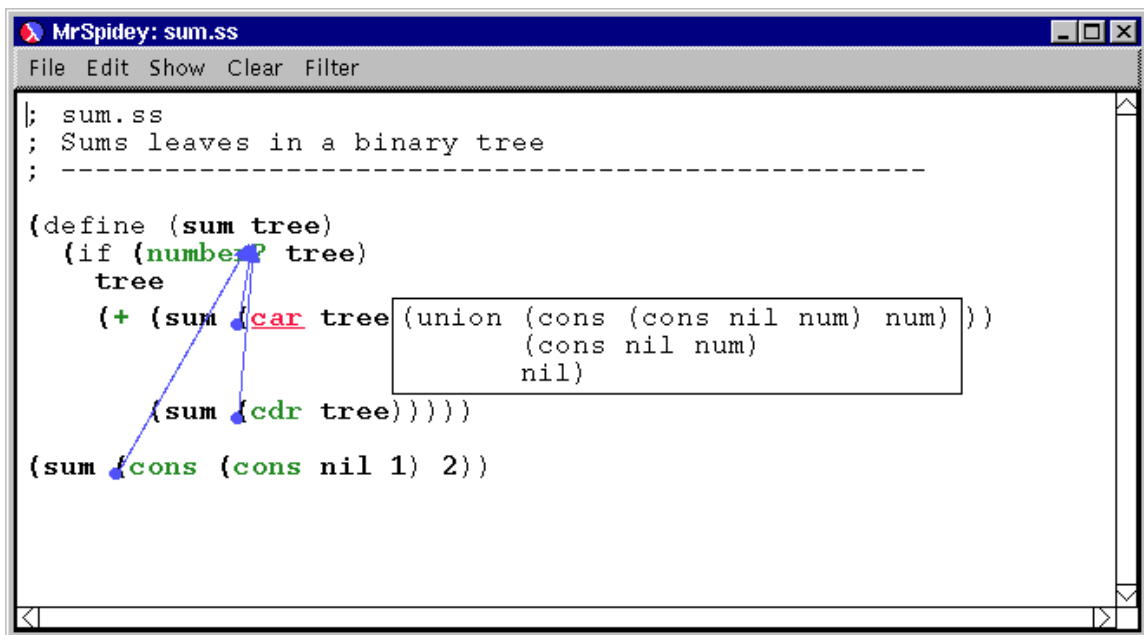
MrSpidey: sum.ss

File Edit Show Clear Filter

; sum.ss
; Sums leaves in a binary tree
; -----------------------------------------------------

(define (sum tree)
  (if (number? tree)
    tree
    (+ (sum (car tree (union (cons (cons nil num) num) ))
                             (cons nil num)
                             nil)
       (sum (cdr tree)))))

(sum (cons (cons nil 1) 2))